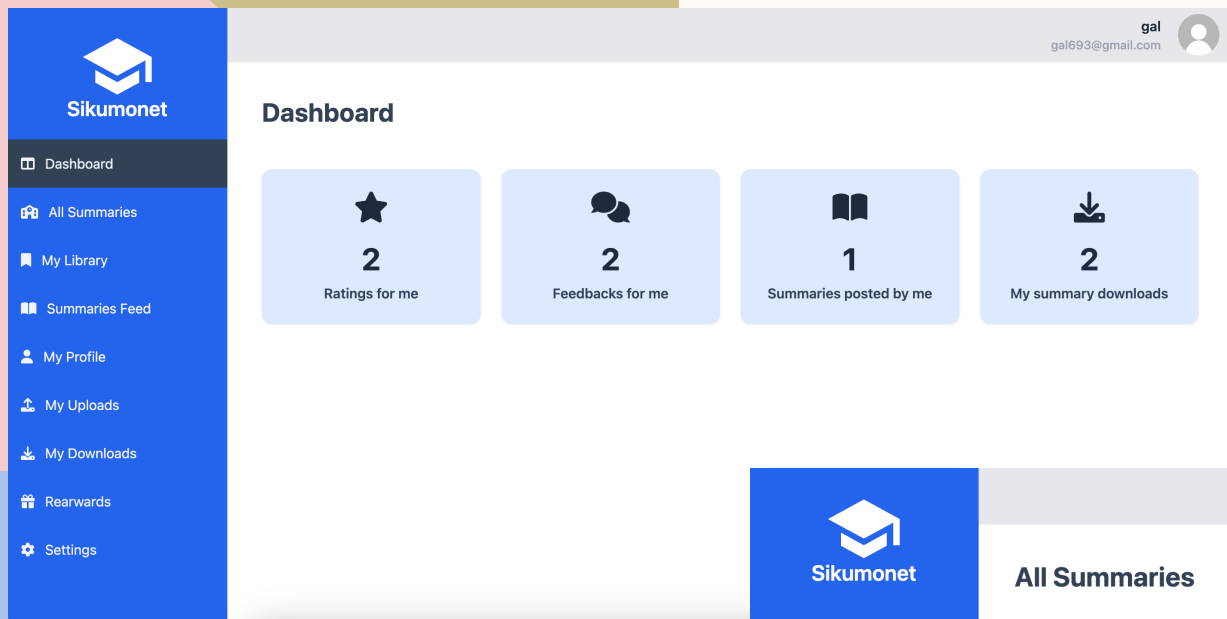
Sikumonet

Dashboard

All Summaries

My Library

Summaries Feed

My Profile

My Uploads

My Downloads

Rearwards

Settings

gal
gal693@gmail.com

Dashboard

2
Ratings for me

2
Feedbacks for me

1
Summaries posted by me

2
My summary downloads

Sikumonet

All Summaries